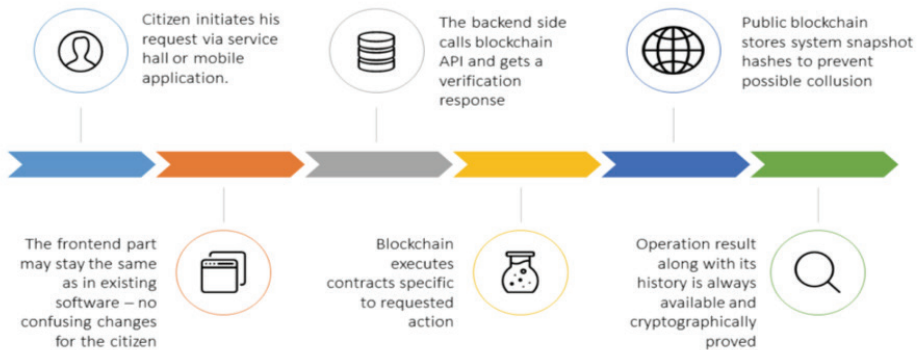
Citizen initiates his request via service hall or mobile application.

The backend side calls blockchain API and gets a verification response

Public blockchain stores system snapshot hashes to prevent possible collusion

The frontend part may stay the same as in existing software – no confusing changes for the citizen

Blockchain executes contracts specific to requested action

Operation result along with its history is always available and cryptographically proved